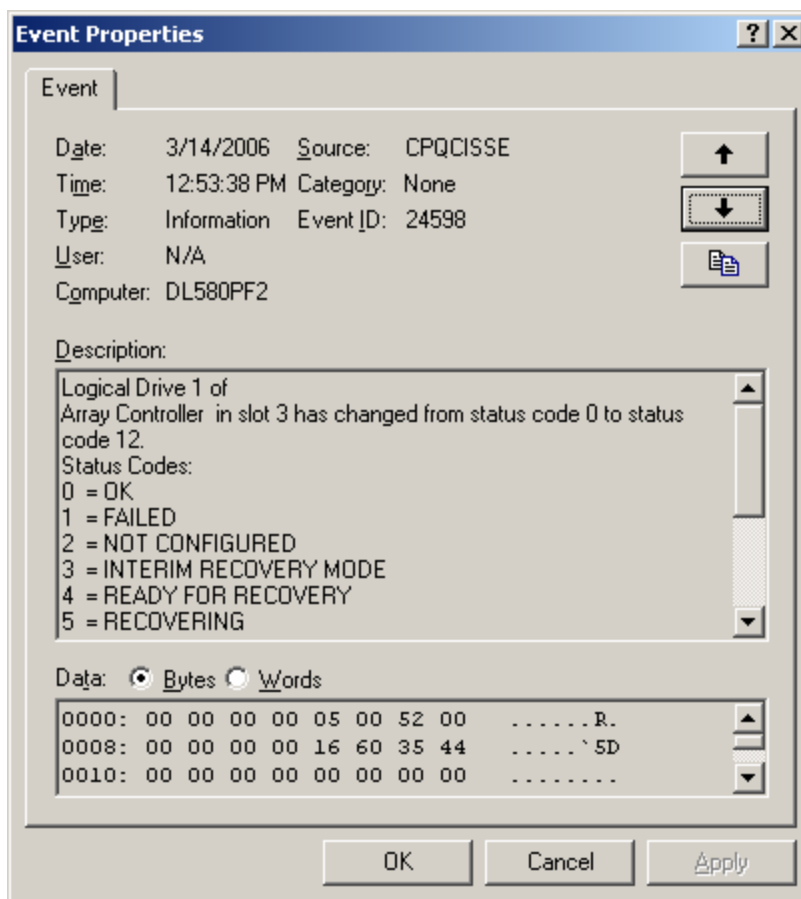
Event Properties

? X

Event

Date: 3/14/2006 Source: CPQCISSE
Time: 12:53:38 PM Category: None
Type: Information Event ID: 24598
User: N/A
Computer: DL580PF2

Description:

Logical Drive 1 of
Array Controller in slot 3 has changed from status code 0 to status code 12.
Status Codes:
0 = OK
1 = FAILED
2 = NOT CONFIGURED
3 = INTERIM RECOVERY MODE
4 = READY FOR RECOVERY
5 = RECOVERING

Data: Bytes Words

| | | |
|---|---|---|
| 0000: | 00 00 00 00 05 00 52 00 | ......R. |
| 0008: | 00 00 00 00 16 60 35 44 | ....`5D |
| 0010: | 00 00 00 00 00 00 00 00 | ........ |

OK Cancel Apply